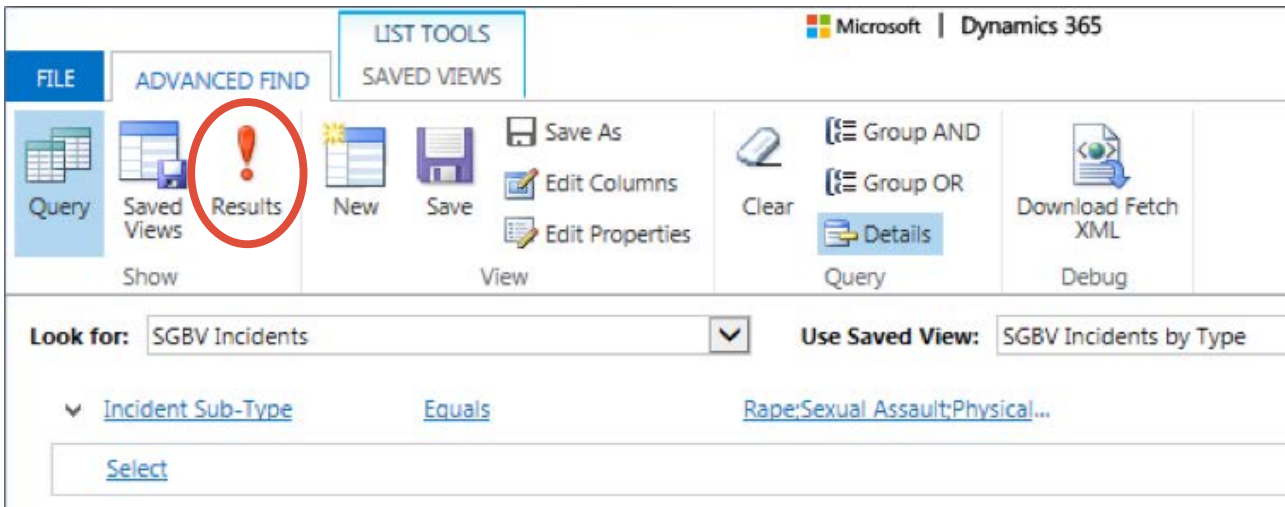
LIST TOOLS

Microsoft | Dynamics 365

FILE ADVANCED FIND SAVED VIEWS

Query Saved Views Results

Show

New Save Save As Edit Columns Edit Properties

View

Clear Group AND Group OR Details

Query

Download Fetch XML

Debug

Look for: SGBV Incidents

Use Saved View: SGBV Incidents by Type

Incident Sub-Type Equals Rape;Sexual Assault;Physical...

Select